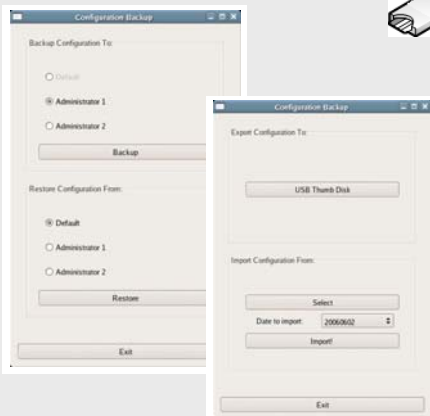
Configuration Backup

Backup Configuration To:

Default

Administrator 1

Administrator 2

Backup

Restore Configuration From:

Default

Administrator 1

Administrator 2

Restore

Exit

Configuration Backup

Export Configuration To:

USB Thumb Disk

Import Configuration From:

Select

Date to import: 20060602

Import!

Exit